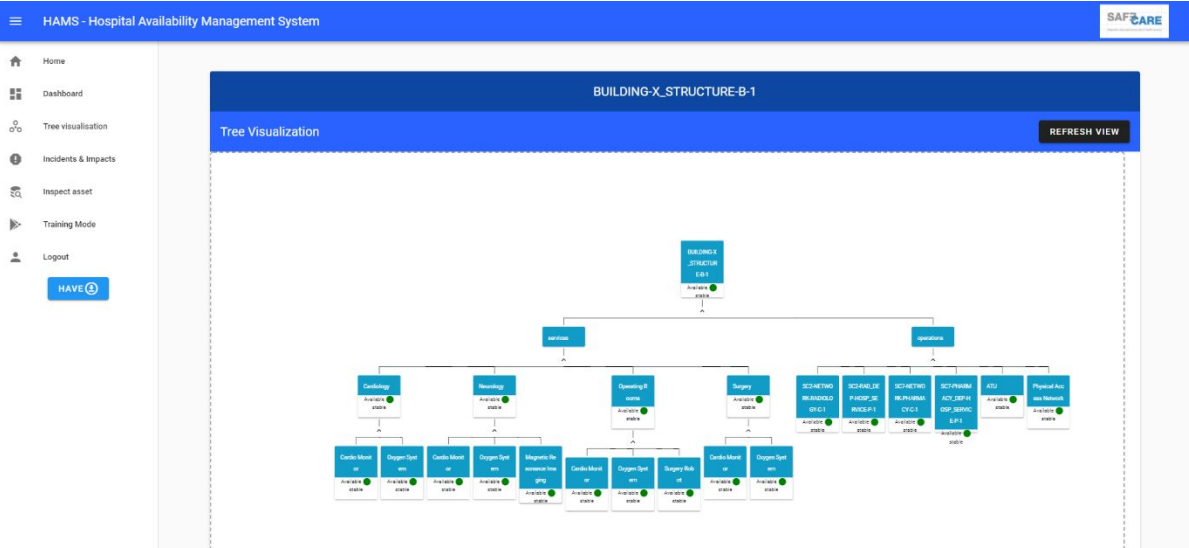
HAMS - Hospital Availability Management System

SAFECARE

Home
Dashboard
Tree visualisation
Incidents & Impacts
Inspect asset
Training Mode
Logout
HAVE

BUILDING-X_STRUCTURE-B-1

Tree Visualization

REFRESH VIEW

BUILDING-X_STRUCTURE-B-1
Available
stable

services

operations

Cardiology
Available
stable

Neurology
Available
stable

Operating Rooms
Available
stable

Surgery
Available
stable

SC2-NETWORK-RADIOLOGY-C-1
Available
stable

SC2-RAD_DEP-HOSP_SERVICE-P-1
Available
stable

SC7-NETWORK-PHARMACY-C-1
Available
stable

SC7-PHARMACY_DEP-HOSP_SERVICE-P-1
Available
stable

ATU
Available
stable

Physical Access Network
Available
stable

Cardio Monitor
Available
stable

Oxygen System
Available
stable

Cardio Monitor
Available
stable

Oxygen System
Available
stable

Magnetic Resonance Imaging
Available
stable

Cardio Monitor
Available
stable

Oxygen System
Available
stable

Surgery Robot
Available
stable

Cardio Monitor
Available
stable

Oxygen System
Available
stable